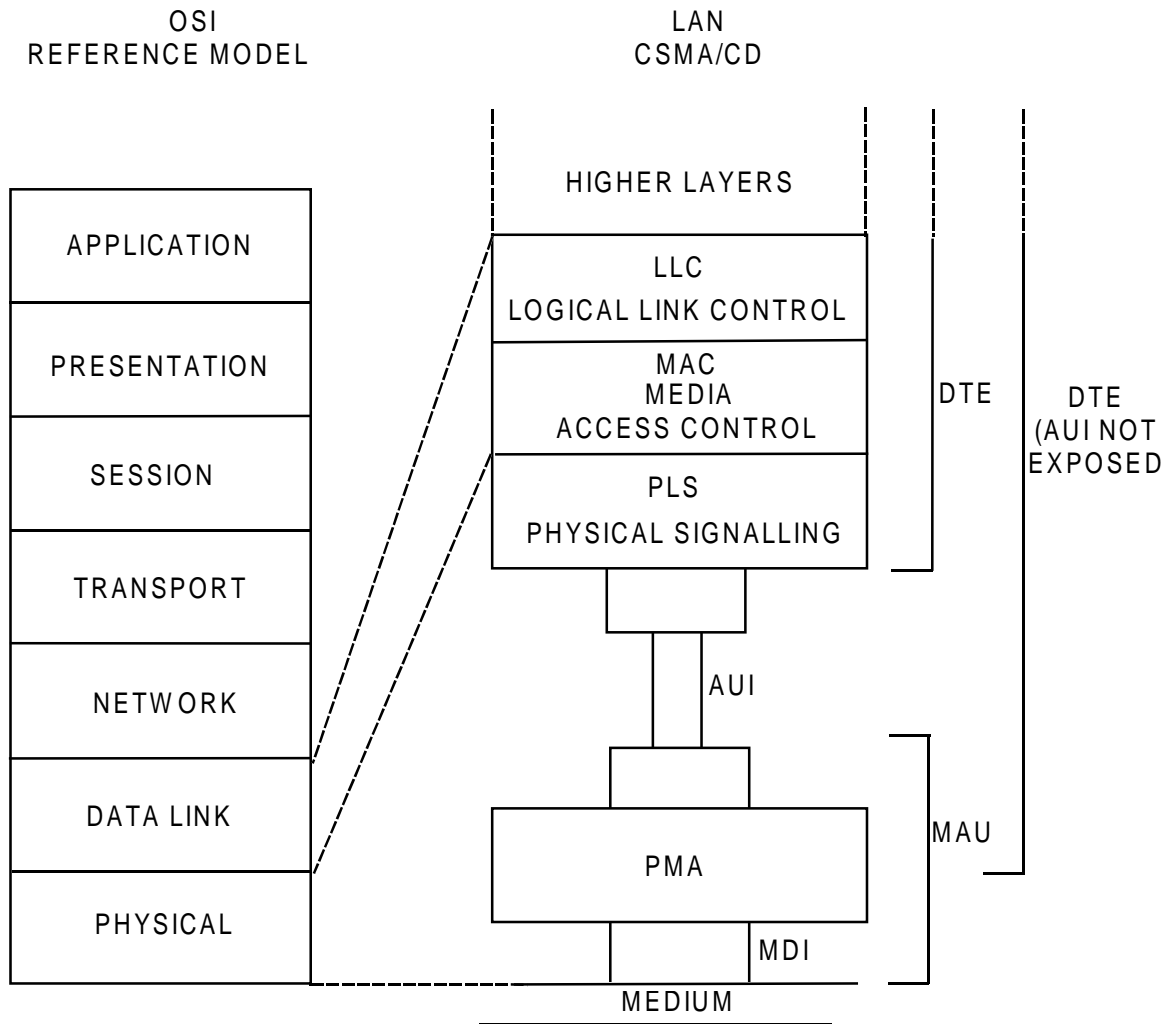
OSI
REFERENCE MODEL

LAN
CSMA/CD

APPLICATION

PRESENTATION

SESSION

TRANSPORT

NETWORK

DATA LINK

PHYSICAL

HIGHER LAYERS

LLC
LOGICAL LINK CONTROL

MAC
MEDIA
ACCESS CONTROL

PLS
PHYSICAL SIGNALLING

AUI

PMA

MDI

MEDIUM

DTE

DTE
(AUI NOT
EXPOSED

MAU